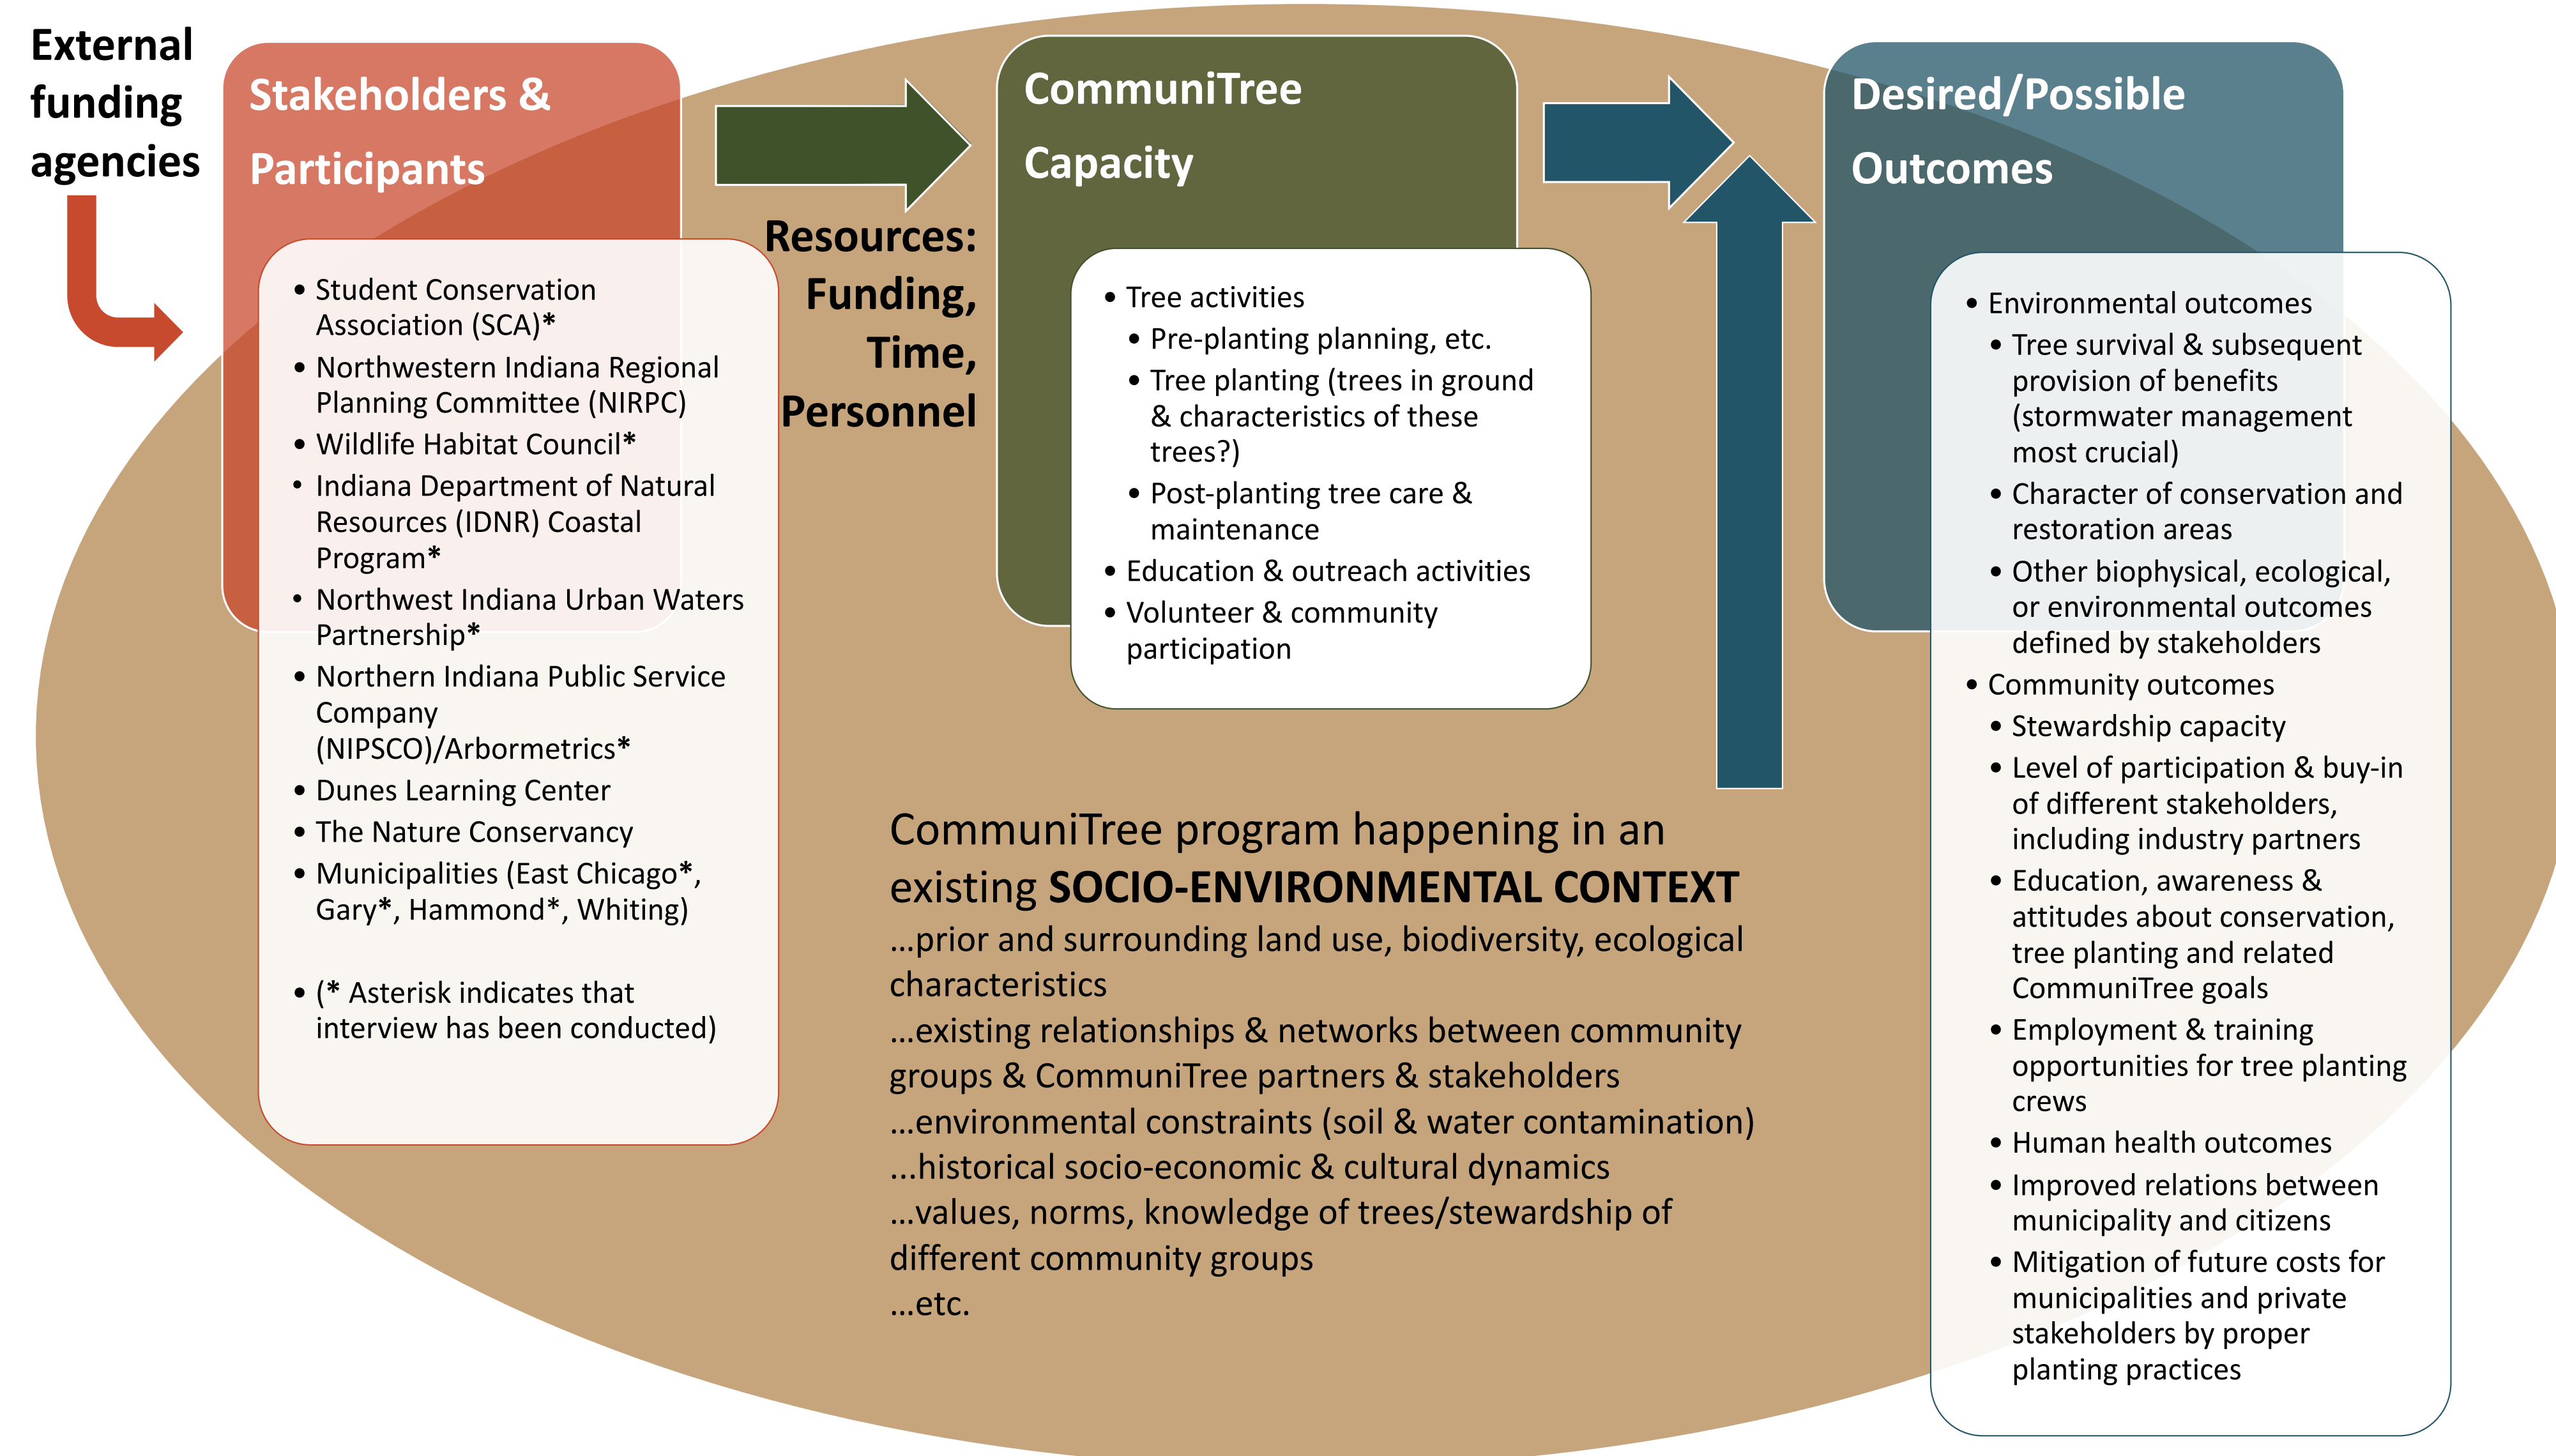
External funding agencies

Stakeholders & Participants

- Student Conservation Association (SCA)*
- Northwestern Indiana Regional Planning Committee (NIRPC)
- Wildlife Habitat Council*
- Indiana Department of Natural Resources (IDNR) Coastal Program*
- Northwest Indiana Urban Waters Partnership*
- Northern Indiana Public Service Company (NIPSCO)/Arbormetrics*
- Dunes Learning Center
- The Nature Conservancy
- Municipalities (East Chicago*, Gary*, Hammond*, Whiting)

- (* Asterisk indicates that interview has been conducted)

Resources: Funding, Time, Personnel

CommuniTree Capacity

- Tree activities
  - Pre-planting planning, etc.
  - Tree planting (trees in ground & characteristics of these trees?)
  - Post-planting tree care & maintenance
- Education & outreach activities
- Volunteer & community participation

Desired/Possible Outcomes

- Environmental outcomes
  - Tree survival & subsequent provision of benefits (stormwater management most crucial)
  - Character of conservation and restoration areas
  - Other biophysical, ecological, or environmental outcomes defined by stakeholders
- Community outcomes
  - Stewardship capacity
  - Level of participation & buy-in of different stakeholders, including industry partners
  - Education, awareness & attitudes about conservation, tree planting and related CommuniTree goals
  - Employment & training opportunities for tree planting crews
  - Human health outcomes
  - Improved relations between municipality and citizens
  - Mitigation of future costs for municipalities and private stakeholders by proper planting practices

CommuniTree program happening in an existing SOCIO-ENVIRONMENTAL CONTEXT
…prior and surrounding land use, biodiversity, ecological characteristics
…existing relationships & networks between community groups & CommuniTree partners & stakeholders
…environmental constraints (soil & water contamination)
…historical socio-economic & cultural dynamics
…values, norms, knowledge of trees/stewardship of different community groups
…etc.